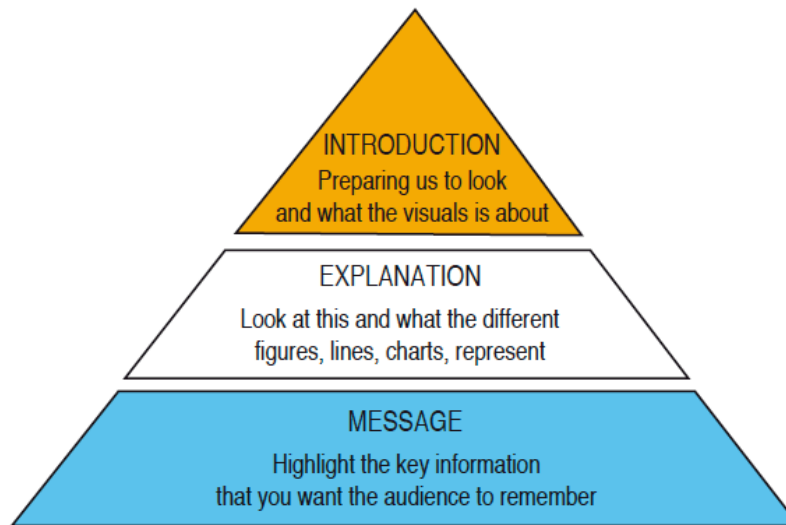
INTRODUCTION
Preparing us to look and what the visuals is about

EXPLANATION
Look at this and what the different figures, lines, charts, represent

MESSAGE
Highlight the key information that you want the audience to remember